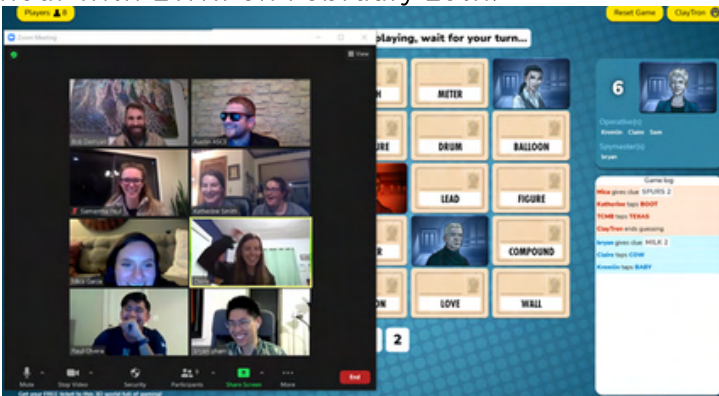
Players 8

Reset Game   ClayTron

Zoom Meeting

View

playing, wait for your turn...

Bob Duncan   Austin ASCE

Samantha Fleur   Katherine Smith

Mica Garcia

Paul Olvera   Bryan pham

H   METER

URE   DRUM   BALLOON

LEAD   FIGURE

R   COMPOUND

ON   LOVE   WALL

2

6

Operative(s)
Kremlin Claire Sam

Spymaster
bryan

Game log
Mica gives clue SPURS 2
Katherine taps BOOT
TCMB taps TEXAS
ClayTron ends guessing
bryan gives clue MILK 2
Claire taps COW
Kremlin taps BABY

Mute   Stop Video   Security   Participants   Share Screen   More   End

Get your FREE ticket to the 3G spatial hub of potential